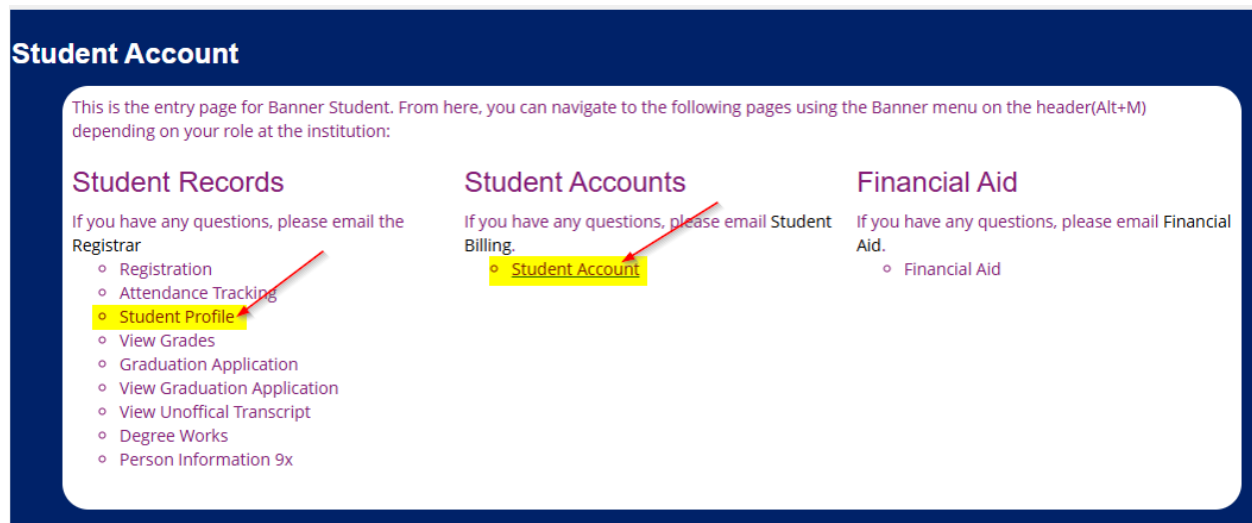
Student Account

This is the entry page for Banner Student. From here, you can navigate to the following pages using the Banner menu on the header(Alt+M) depending on your role at the institution:

Student Records

If you have any questions, please email the Registrar

- Registration
- Attendance Tracking
- Student Profile
- View Grades
- Graduation Application
- View Graduation Application
- View Unoffical Transcript
- Degree Works
- Person Information 9x

Student Accounts

If you have any questions, please email Student Billing.

- Student Account

Financial Aid

If you have any questions, please email Financial Aid.

- Financial Aid